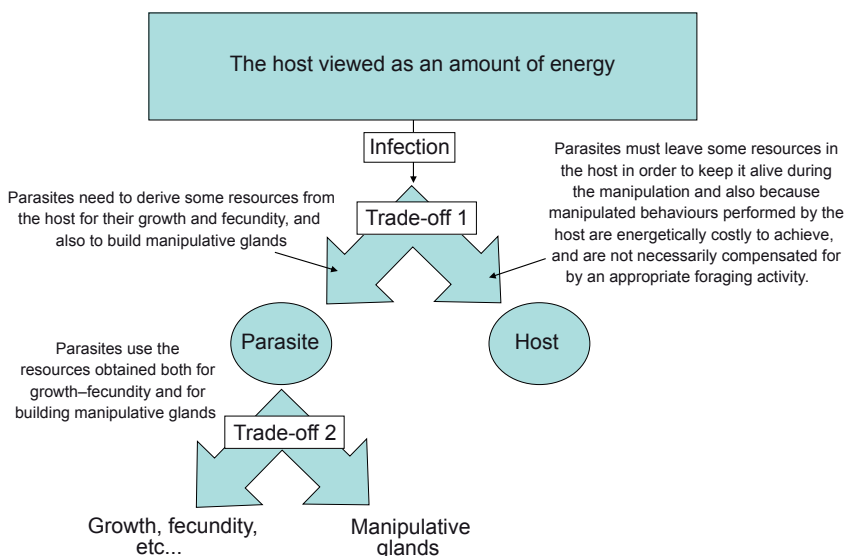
The host viewed as an amount of energy

Infection

Parasites need to derive some resources from the host for their growth and fecundity, and also to build manipulative glands

Trade-off 1

Parasites must leave some resources in the host in order to keep it alive during the manipulation and also because manipulated behaviours performed by the host are energetically costly to achieve, and are not necessarily compensated for by an appropriate foraging activity.

Parasite

Host

Parasites use the resources obtained both for growth–fecundity and for building manipulative glands

Trade-off 2

Growth, fecundity, etc...

Manipulative glands